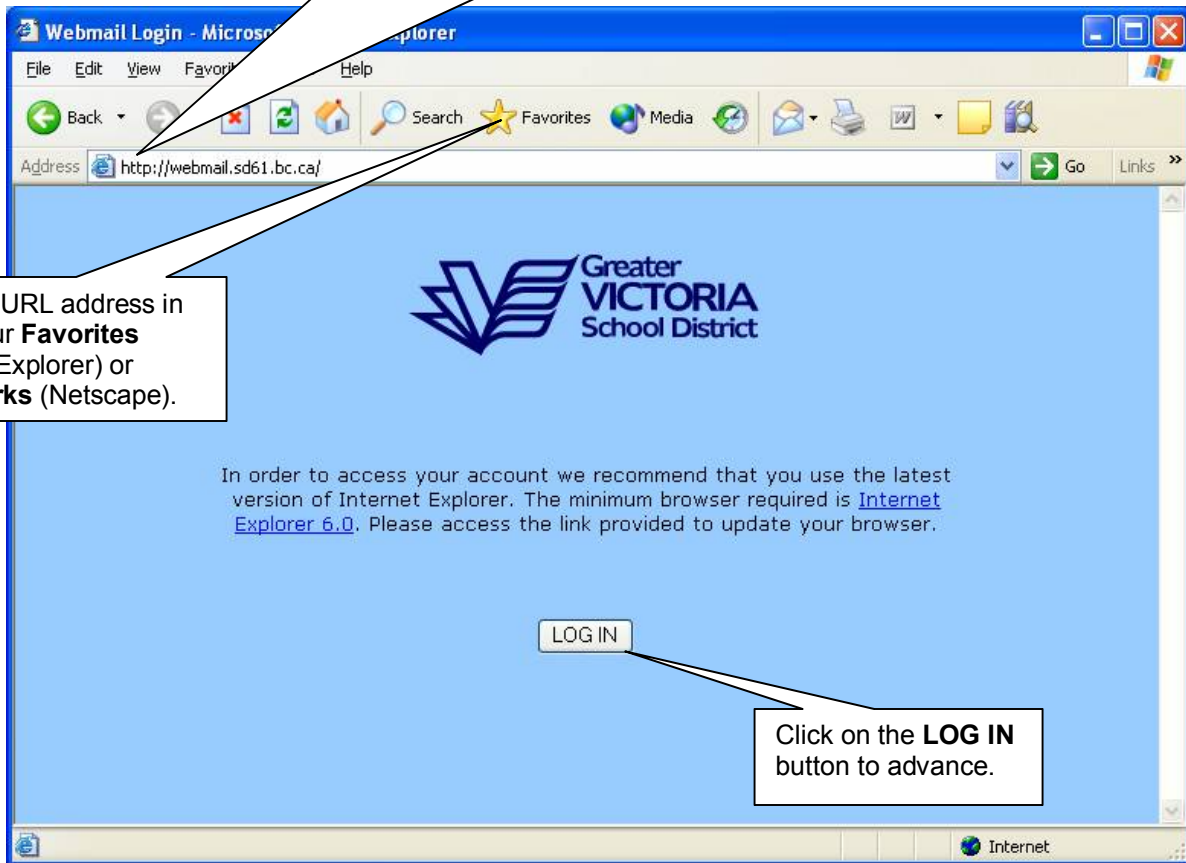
Webmail Login - Microso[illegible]xplorer

File Edit View Favori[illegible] Help

Back Search Favorites Media

Address http://webmail.sd61.bc.ca/ Go Links

URL address in
ur **Favorites**
Explorer) or
**rks** (Netscape).

Greater
VICTORIA
School District

In order to access your account we recommend that you use the latest version of Internet Explorer. The minimum browser required is Internet Explorer 6.0. Please access the link provided to update your browser.

LOG IN

Click on the **LOG IN** button to advance.

Internet